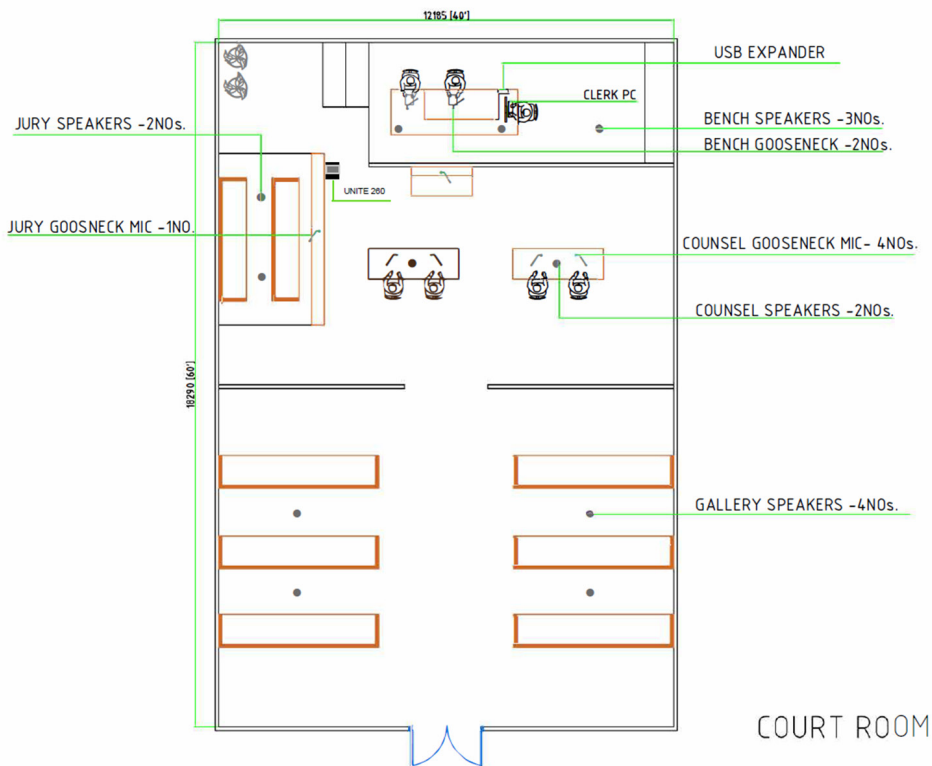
12185 [40']

USB EXPANDER

CLERK PC

JURY SPEAKERS -2NOs.

BENCH SPEAKERS -3NOs.

BENCH GOOSENECK -2NOs.

UNITE 260

JURY GOOSENECK MIC -1NO.

COUNSEL GOOSENECK MIC- 4NOs.

COUNSEL SPEAKERS -2NOs.

18290 [60']

GALLERY SPEAKERS -4NOs.

COURT ROOM